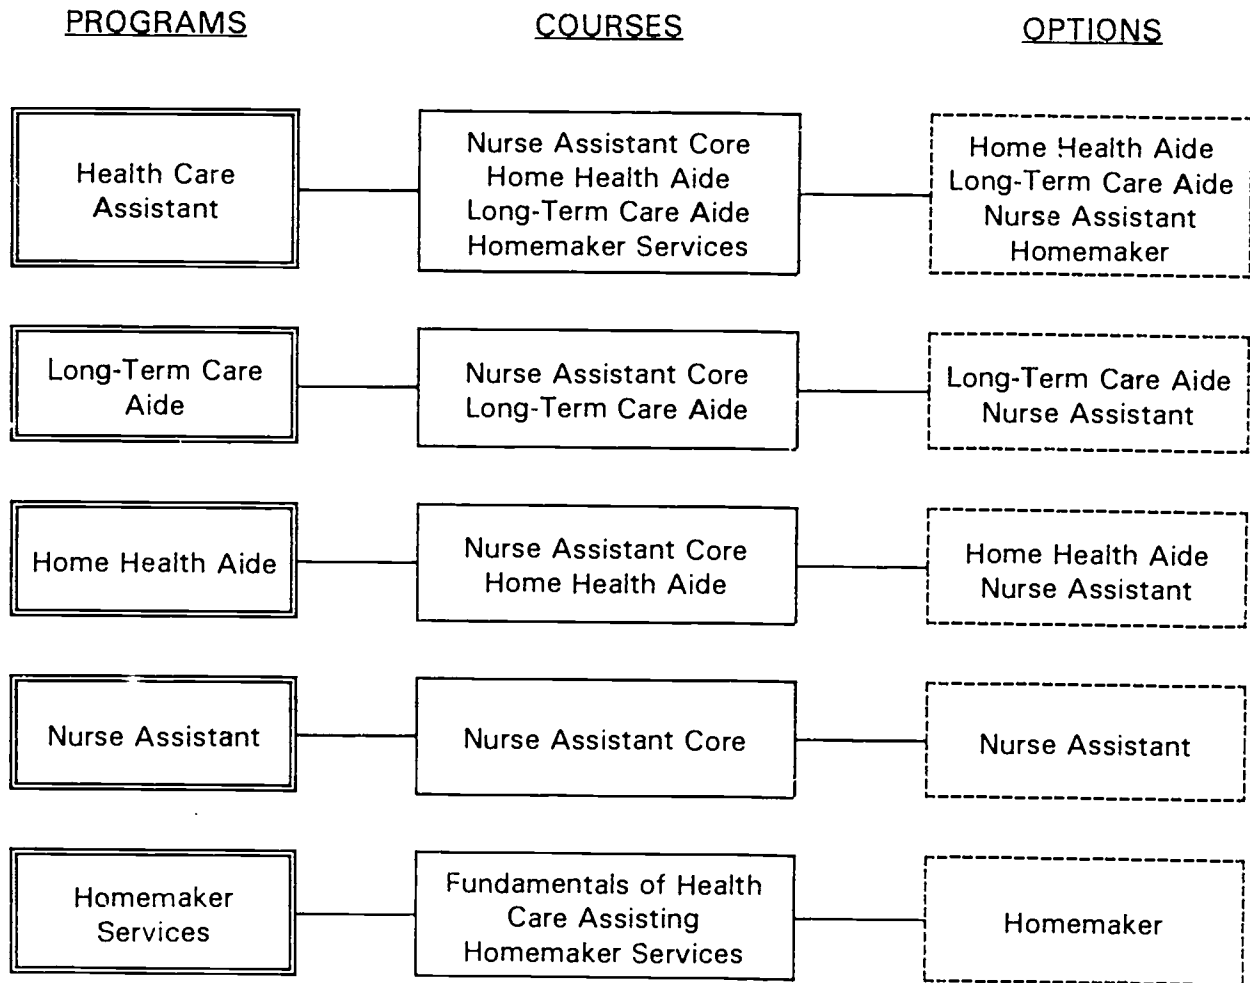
PROGRAMS

COURSES

OPTIONS

Health Care Assistant

Nurse Assistant Core
Home Health Aide
Long-Term Care Aide
Homemaker Services

Home Health Aide
Long-Term Care Aide
Nurse Assistant
Homemaker

Long-Term Care Aide

Nurse Assistant Core
Long-Term Care Aide

Long-Term Care Aide
Nurse Assistant

Home Health Aide

Nurse Assistant Core
Home Health Aide

Home Health Aide
Nurse Assistant

Nurse Assistant

Nurse Assistant Core

Nurse Assistant

Homemaker Services

Fundamentals of Health Care Assisting
Homemaker Services

Homemaker